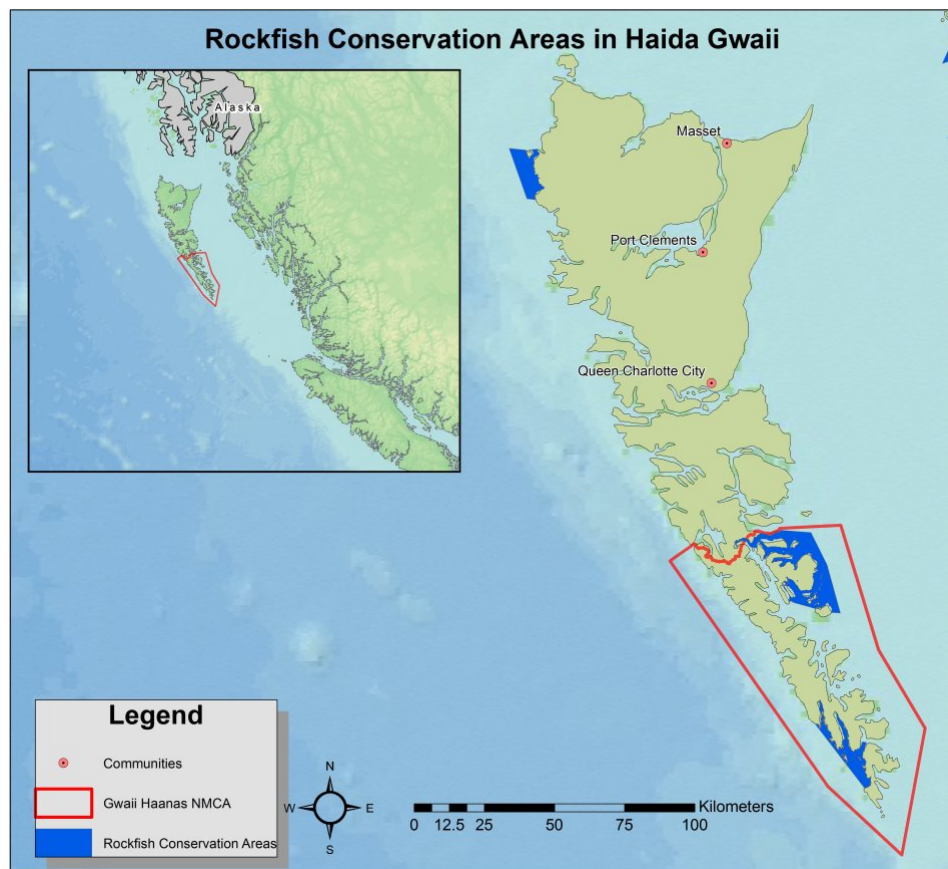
Rockfish Conservation Areas in Haida Gwaii

Alaska

Masset

Port Clements

Queen Charlotte City

Legend

Communities

Gwaii Haanas NMCA

Rockfish Conservation Areas

N
W
E
S

Kilometers
0 12.5 25 50 75 100